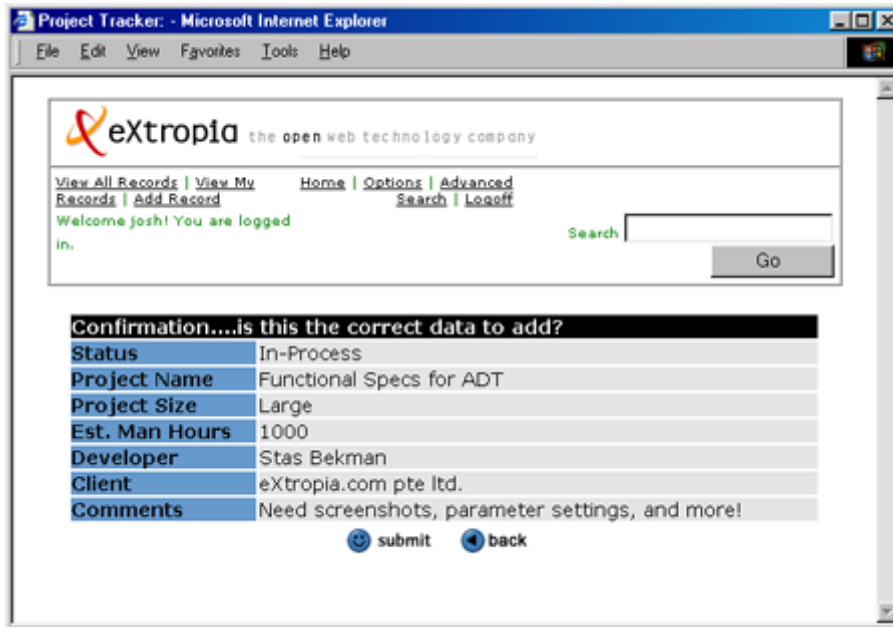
Project Tracker: - Microsoft Internet Explorer

File Edit View Favorites Tools Help

eXtropia the open web technology company

View All Records | View My Records | Add Record

Home | Options | Advanced Search | Logoff

Welcome josh! You are logged in.

Search

Go

| Confirmation....is this the correct data to add? | |
|---|---|
| Status | In-Process |
| Project Name | Functional Specs for ADT |
| Project Size | Large |
| Est. Man Hours | 1000 |
| Developer | Stas Bekman |
| Client | eXtropia.com pte ltd. |
| Comments | Need screenshots, parameter settings, and more! |

submit back